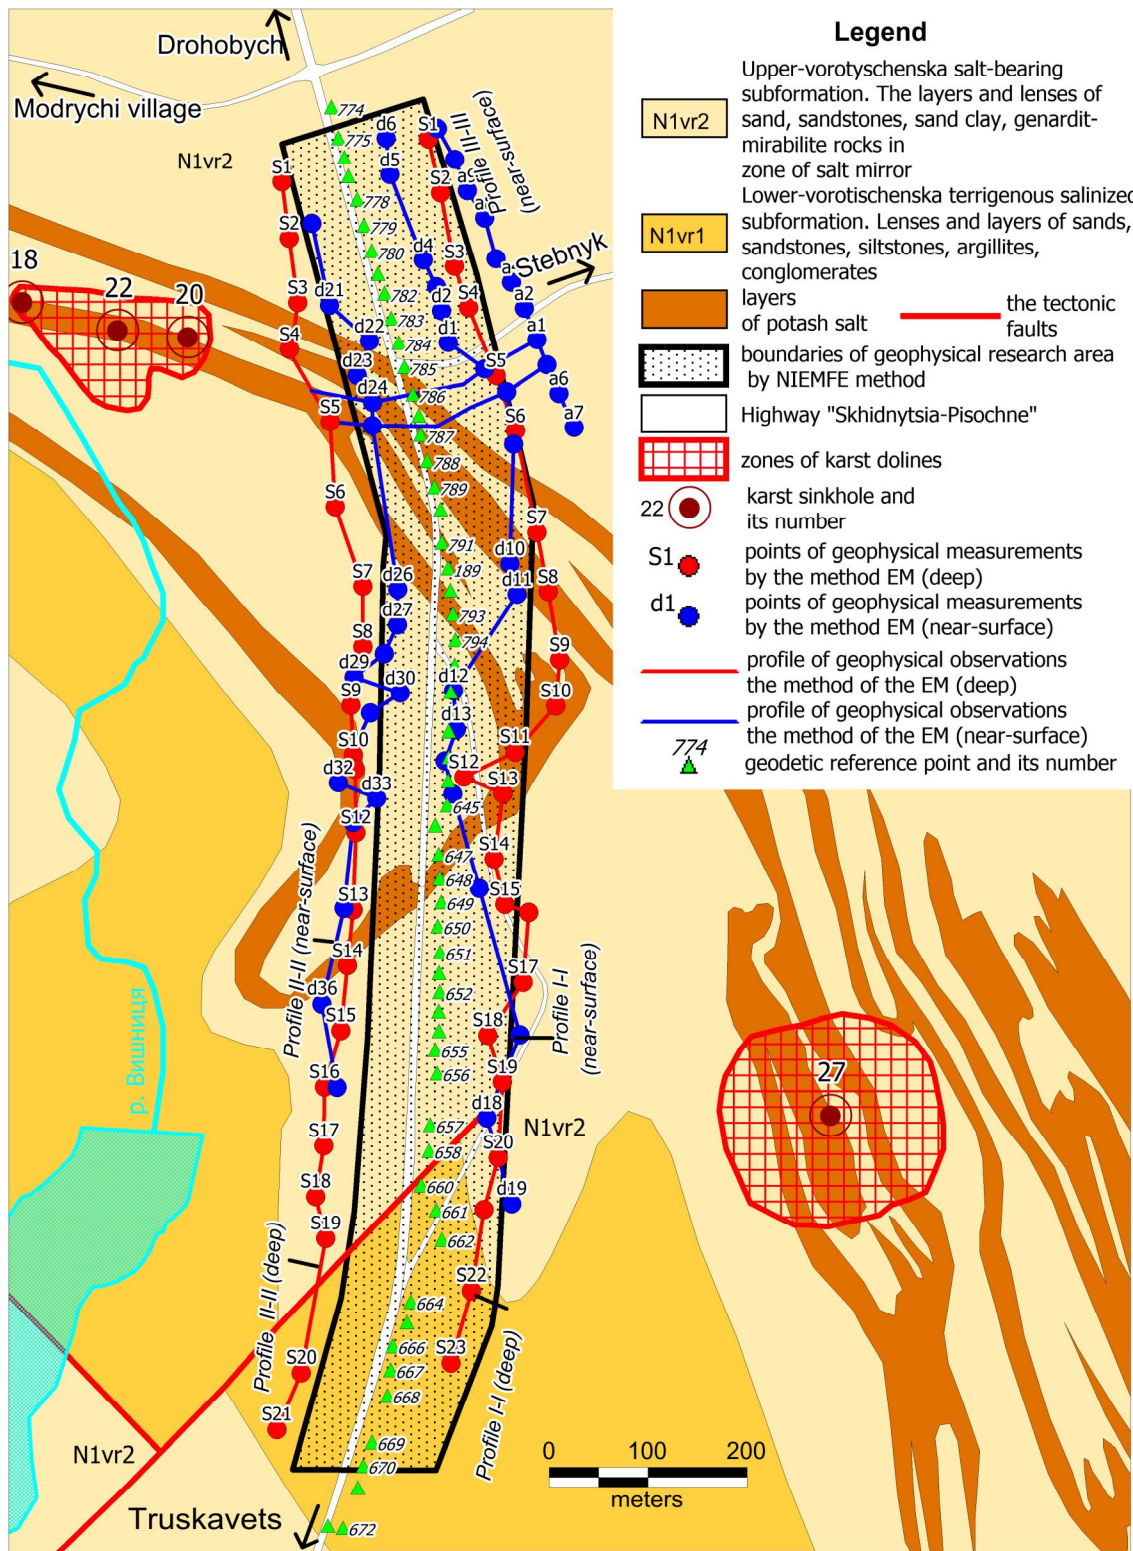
Legend

N1vr2 — Upper-vorotyschenska salt-bearing subformation. The layers and lenses of sand, sandstones, sand clay, genardit-mirabilite rocks in zone of salt mirror

N1vr1 — Lower-vorotischenska terrigenous salinized subformation. Lenses and layers of sands, sandstones, siltstones, argillites, conglomerates

layers of potash salt

the tectonic faults

boundaries of geophysical research area by NIEMFE method

Highway "Skhidnytsia-Pisochne"

zones of karst dolines

22 karst sinkhole and its number

S1 points of geophysical measurements by the method EM (deep)

d1 points of geophysical measurements by the method EM (near-surface)

profile of geophysical observations the method of the EM (deep)

profile of geophysical observations the method of the EM (near-surface)

774 geodetic reference point and its number

Drohobych
Modrychi village
Stebnyk
Truskavets
N1vr2
N1vr2
N1vr2
р. Вишниця
18 22 20 27
Profile III-III (near-surface)
Profile II-II (near-surface)
Profile II-II (deep)
Profile I-I (near-surface)
Profile I-I (deep)
S1 S2 S3 S4 S5 S6 S7 S8 S9 S10 S12 S13 S14 S15 S16 S17 S18 S19 S20 S21
S1 S2 S3 S4 S5 S6 S7 S8 S9 S10 S11 S12 S13 S14 S15 S17 S18 S19 S20 S22 S23
d6 d5 d4 d2 d1 d21 d22 d23 d24 d26 d27 d29 d30 d32 d33 d36 d10 d11 d12 d13 d18 d19
a9 a a a2 a1 a6 a7
774 775 778 779 780 782 783 784 785 786 787 788 789 791 189 793 794 645 647 648 649 650 651 652 655 656 657 658 660 661 662 664 666 667 668 669 670 672
0 100 200
meters